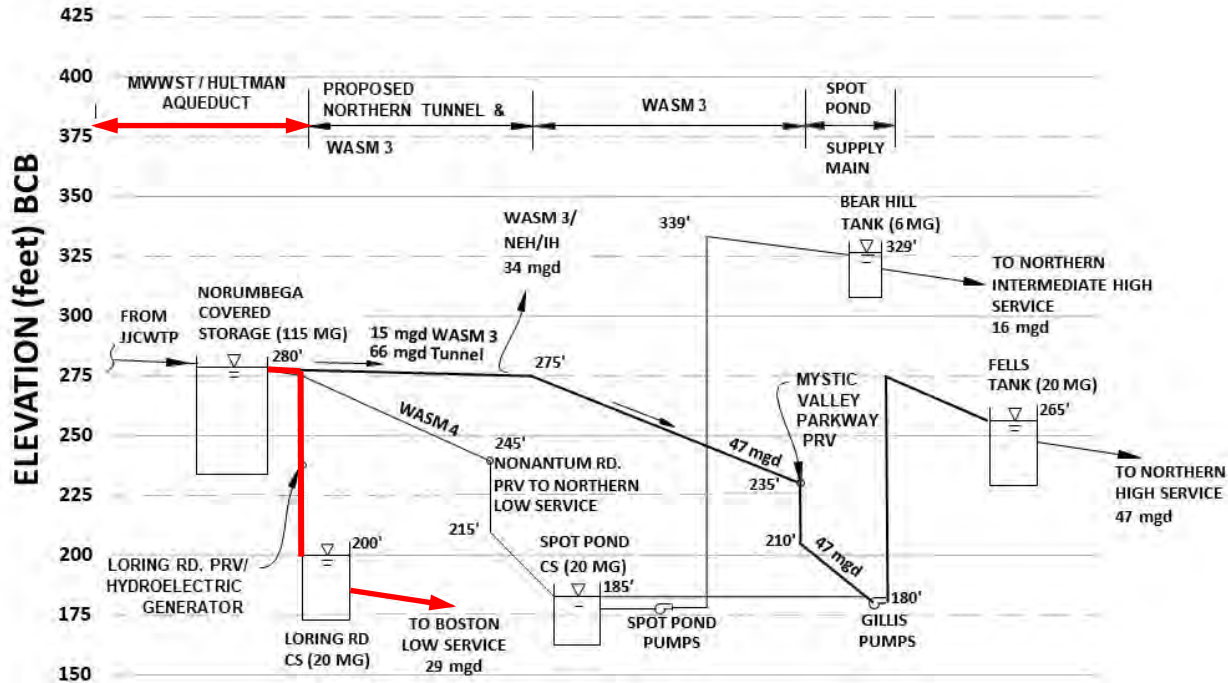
425
400
375
350
325
300
275
250
225
200
175
150

ELEVATION (feet) BCB

MWWST / HULTMAN AQUEDUCT

PROPOSED NORTHERN TUNNEL & WASM 3

WASM 3

SPOT POND SUPPLY MAIN

WASM 3/ NEH/IH 34 mgd

339'

BEAR HILL TANK (6 MG)

329'

TO NORTHERN INTERMEDIATE HIGH SERVICE 16 mgd

FROM JJCWTP

NORUMBEGA COVERED STORAGE (115 MG)

280'

15 mgd WASM 3
66 mgd Tunnel

275'

WASM 4

245'

NONANTUM RD. PRV TO NORTHERN LOW SERVICE

215'

47 mgd

235'

MYSTIC VALLEY PARKWAY PRV

FELLS TANK (20 MG)

265'

TO NORTHERN HIGH SERVICE 47 mgd

210'

47 mgd

LORING RD. PRV/ HYDROELECTRIC GENERATOR

200'

SPOT POND CS (20 MG)

185'

180'

LORING RD CS (20 MG)

TO BOSTON LOW SERVICE 29 mgd

SPOT POND PUMPS

GILLIS PUMPS